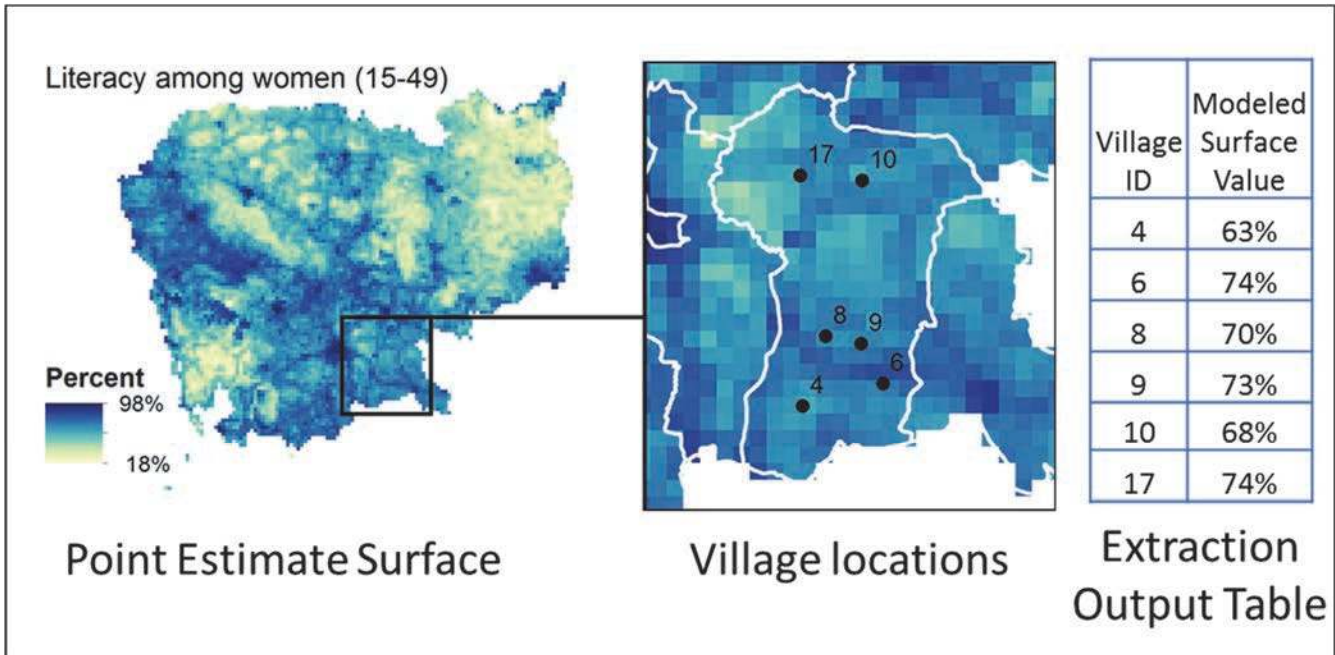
Literacy among women (15-49)

Percent
98%
18%

Point Estimate Surface

17
10
8
9
6
4

Village locations

| Village ID | Modeled Surface Value |
|---|---|
| 4 | 63% |
| 6 | 74% |
| 8 | 70% |
| 9 | 73% |
| 10 | 68% |
| 17 | 74% |

Extraction Output Table